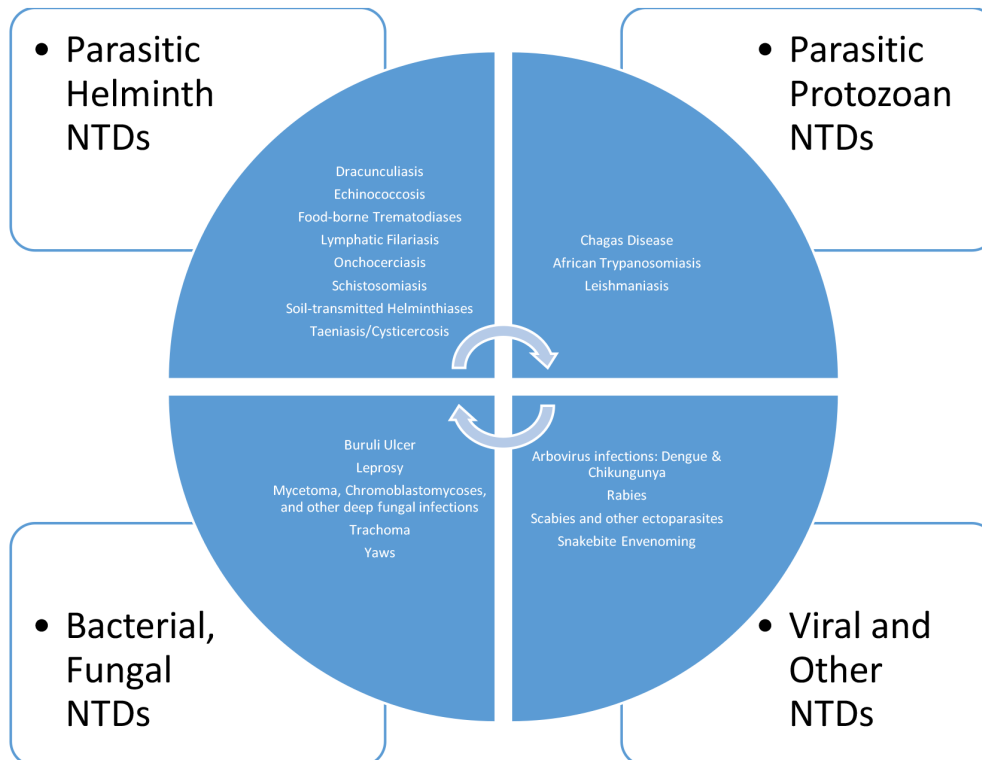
• Parasitic Helminth NTDs

• Parasitic Protozoan NTDs

Dracunculiasis
Echinococcosis
Food-borne Trematodiases
Lymphatic Filariasis
Onchocerciasis
Schistosomiasis
Soil-transmitted Helminthiases
Taeniasis/Cysticercosis

Chagas Disease
African Trypanosomiasis
Leishmaniasis

Buruli Ulcer
Leprosy
Mycetoma, Chromoblastomycoses, and other deep fungal infections
Trachoma
Yaws

Arbovirus infections: Dengue & Chikungunya
Rabies
Scabies and other ectoparasites
Snakebite Envenoming

• Bacterial, Fungal NTDs

• Viral and Other NTDs